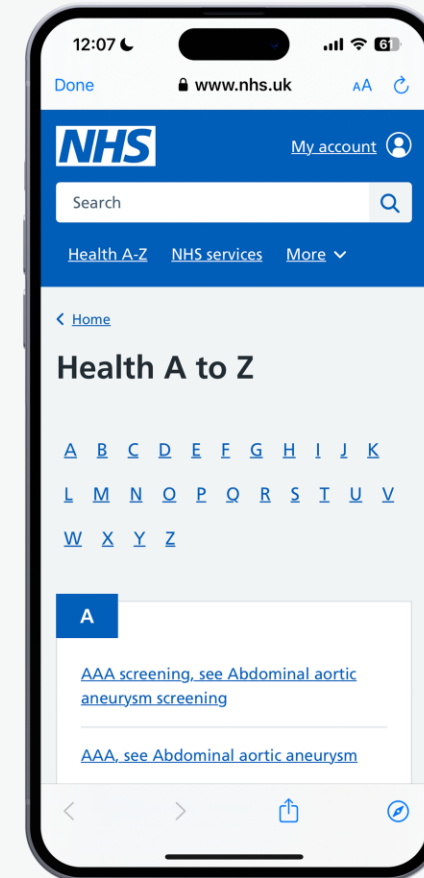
12:07

61

Done

www.nhs.uk

AA

NHS

My account

Search

Health A-Z

NHS services

More

Home

Health A to Z

A B C D E F G H I J K

L M N O P Q R S T U V

W X Y Z

A

AAA screening, see Abdominal aortic aneurysm screening

AAA, see Abdominal aortic aneurysm